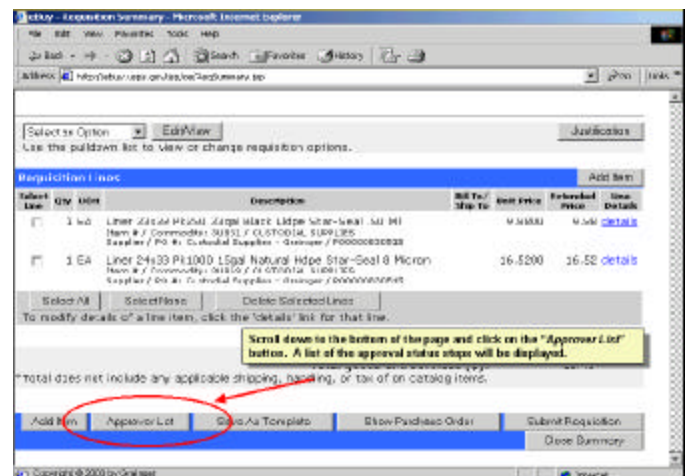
eBuy - Requisition Summary - Microsoft Internet Explorer

File Edit View Favorites Tools Help

Back Search Favorites History

Address http://ebuy.usps.gov/req/ReqSummary.jsp

Go Links

Select an Option EditView Justification

Use the pulldown list to view or change requisition options.

Requisition Lines Add Item

| Select Line | Qty | UOM | Description | Bill To / Ship To | Unit Price | Extended Price | Line Details |
|---|---|---|---|---|---|---|---|
| | 1 | EA | Liner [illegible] 33gal Black Ldpe Star-Seal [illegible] Item # / Commodity: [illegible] / CUSTODIAL SUPPLIES Supplier / PO #: Custodial Supplies - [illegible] / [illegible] | | 9.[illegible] | 9.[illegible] | details |
| | 1 | EA | Liner 24x33 Pk1000 15gal Natural Hdpe Star-Seal 8 Micron Item # / Commodity: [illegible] / CUSTODIAL SUPPLIES Supplier / PO #: Custodial Supplies - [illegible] / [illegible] | | 16.5200 | 16.52 | details |

Select All Select None Delete Selected Lines

To modify details of a line item, click the 'details' link for that line.

Scroll down to the bottom of the page and click on the "Approver List" button. A list of the approval status steps will be displayed.

*Total does not include any applicable shipping, handling, or tax of on catalog items.

Add Item Approver List Save As Template Show Purchase Order Submit Requisition

Close Summary

Copyright © 2000 by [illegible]

Internet